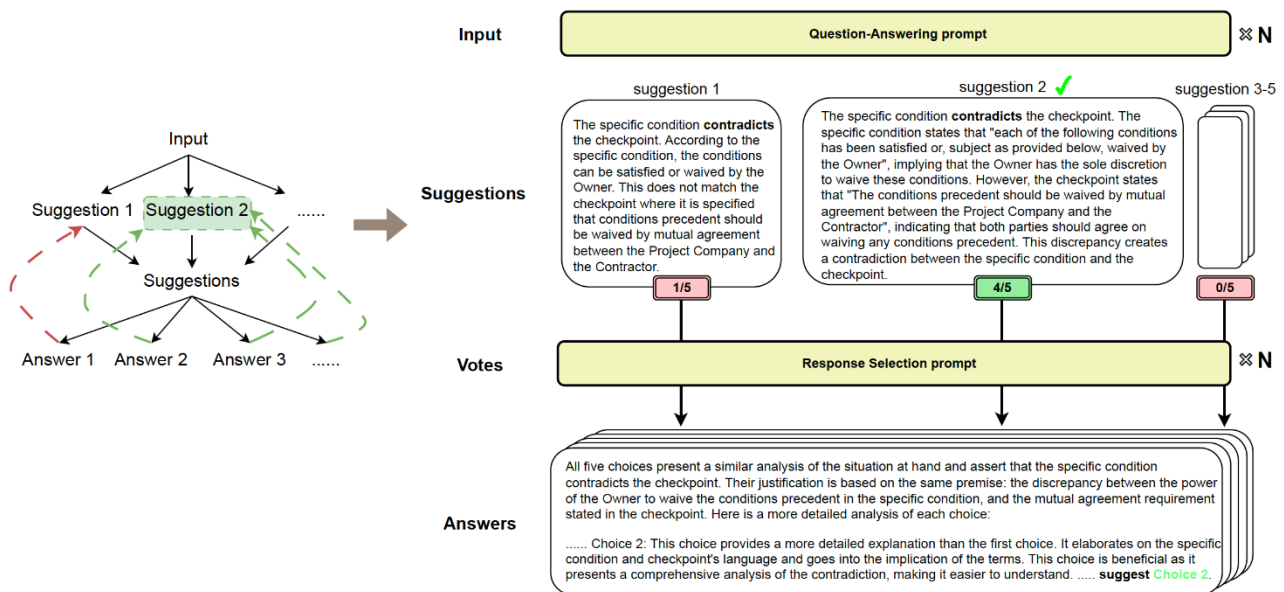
Input

Suggestion 1

Suggestion 2

......

Suggestions

Answer 1

Answer 2

Answer 3

......

Input

Question-Answering prompt

✖ N

Suggestions

suggestion 1

The specific condition **contradicts** the checkpoint. According to the specific condition, the conditions can be satisfied or waived by the Owner. This does not match the checkpoint where it is specified that conditions precedent should be waived by mutual agreement between the Project Company and the Contractor.

1/5

suggestion 2 ✓

The specific condition **contradicts** the checkpoint. The specific condition states that "each of the following conditions has been satisfied or, subject as provided below, waived by the Owner", implying that the Owner has the sole discretion to waive these conditions. However, the checkpoint states that "The conditions precedent should be waived by mutual agreement between the Project Company and the Contractor", indicating that both parties should agree on waiving any conditions precedent. This discrepancy creates a contradiction between the specific condition and the checkpoint.

4/5

suggestion 3-5

0/5

Votes

Response Selection prompt

✖ N

Answers

All five choices present a similar analysis of the situation at hand and assert that the specific condition contradicts the checkpoint. Their justification is based on the same premise: the discrepancy between the power of the Owner to waive the conditions precedent in the specific condition, and the mutual agreement requirement stated in the checkpoint. Here is a more detailed analysis of each choice:

...... Choice 2: This choice provides a more detailed explanation than the first choice. It elaborates on the specific condition and checkpoint's language and goes into the implication of the terms. This choice is beneficial as it presents a comprehensive analysis of the contradiction, making it easier to understand. ..... **suggest** Choice 2.